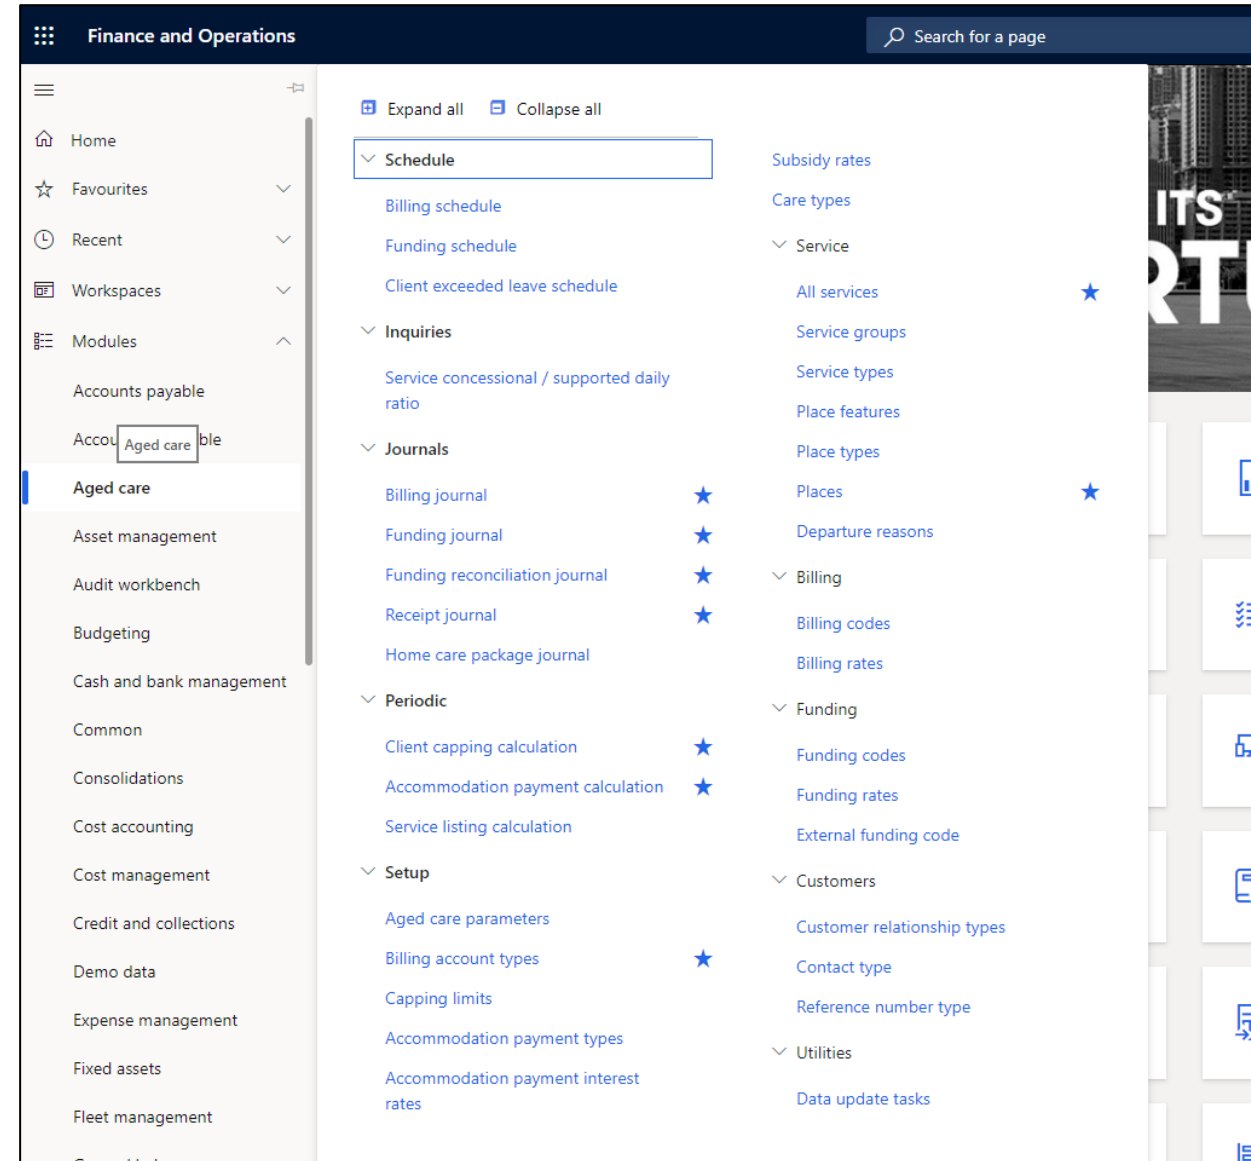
Finance and Operations

Search for a page

Home

Favourites

Recent

Workspaces

Modules

Accounts payable

Accou Aged care ble

Aged care

Asset management

Audit workbench

Budgeting

Cash and bank management

Common

Consolidations

Cost accounting

Cost management

Credit and collections

Demo data

Expense management

Fixed assets

Fleet management

Expand all

Collapse all

Schedule

Billing schedule

Funding schedule

Client exceeded leave schedule

Inquiries

Service concessional / supported daily ratio

Journals

Billing journal

Funding journal

Funding reconciliation journal

Receipt journal

Home care package journal

Periodic

Client capping calculation

Accommodation payment calculation

Service listing calculation

Setup

Aged care parameters

Billing account types

Capping limits

Accommodation payment types

Accommodation payment interest rates

Subsidy rates

Care types

Service

All services

Service groups

Service types

Place features

Place types

Places

Departure reasons

Billing

Billing codes

Billing rates

Funding

Funding codes

Funding rates

External funding code

Customers

Customer relationship types

Contact type

Reference number type

Utilities

Data update tasks

ITS
RTU